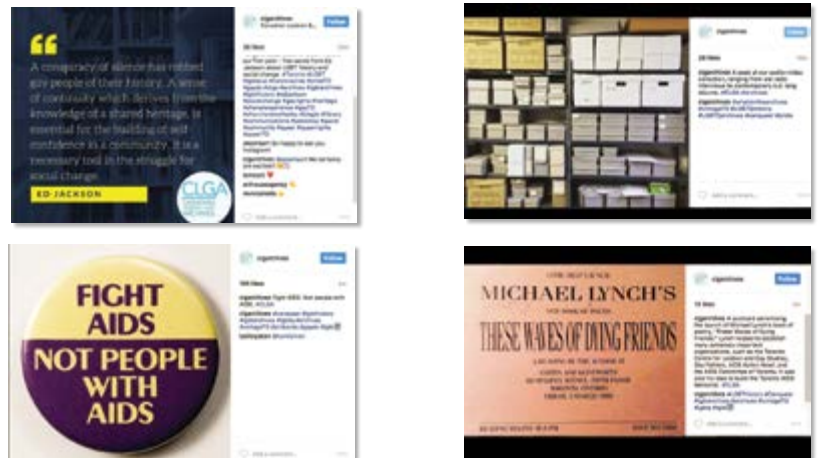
A conspiracy of silence has robbed gay people of their history. A sense of continuity which derives from the knowledge of a shared heritage is essential for the building of self confidence in a community. It is a necessary tool in the struggle for social change.

ED JACKSON

CLGA

clgarchives

Follow

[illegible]

clgarchives

Follow

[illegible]

FIGHT AIDS NOT PEOPLE WITH AIDS

clgarchives

Follow

clgarchives Fight AIDS. Not people with AIDS. #CLGA

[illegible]

MICHAEL LYNCH'S

THESE WAVES OF DYING FRIENDS

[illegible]

clgarchives

Follow

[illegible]